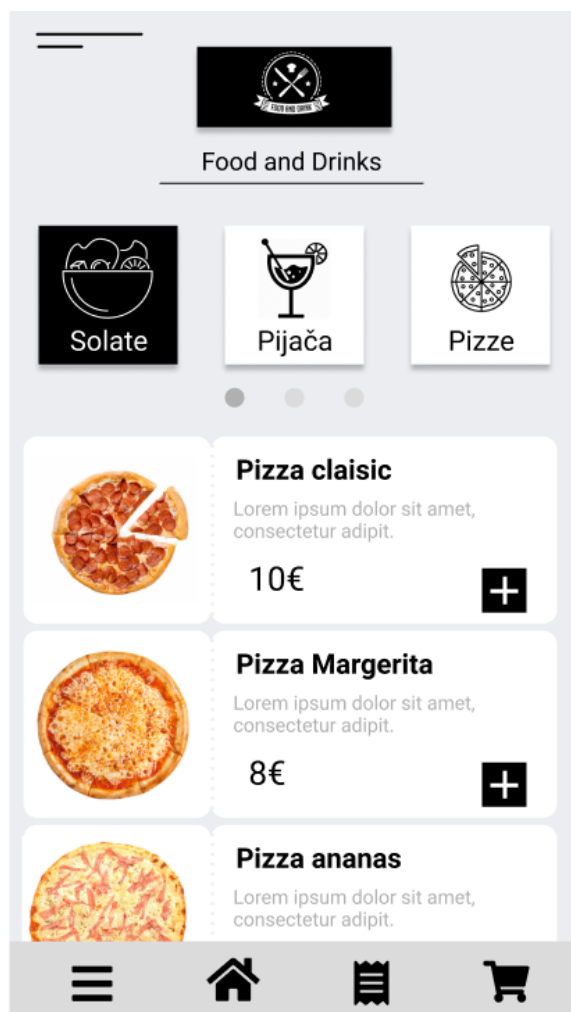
FOOD AND DRINK

Food and Drinks

Solate

Pijača

Pizze

Pizza claisic

Lorem ipsum dolor sit amet, consectetur adipit.

10€

+

Pizza Margerita

Lorem ipsum dolor sit amet, consectetur adipit.

8€

+

Pizza ananas

Lorem ipsum dolor sit amet, consectetur adipit.